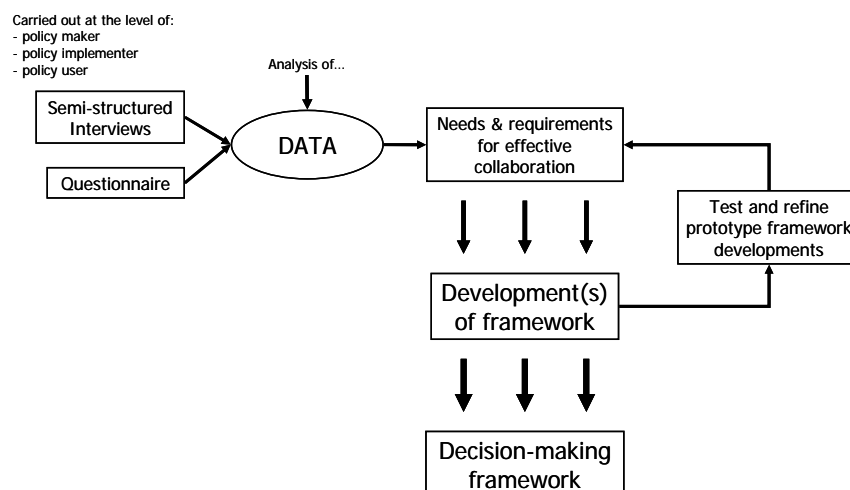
Carried out at the level of:
- policy maker
- policy implementer
- policy user

Analysis of...

Semi-structured Interviews

Questionnaire

DATA

Needs & requirements for effective collaboration

Test and refine prototype framework developments

Development(s) of framework

Decision-making framework